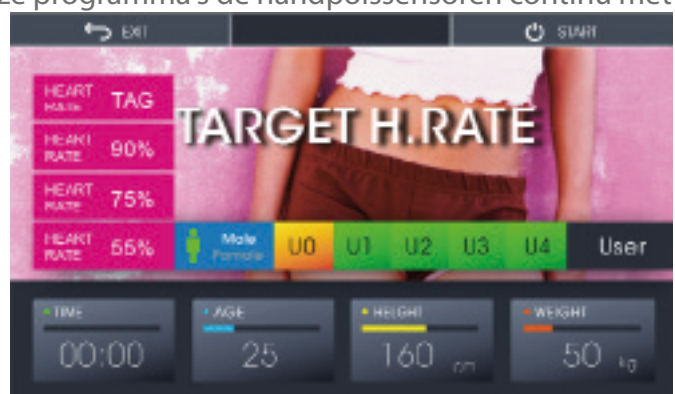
Ze programma's de handpolssensoren continu met

EXIT

START

HEART RATE TAG

HEART RATE 90%

HEART RATE 75%

HEART RATE 55%

TARGET H.RATE

Male
Female

U0 U1 U2 U3 U4

User

TIME
00:00

AGE
25

HEIGHT
160 cm

WEIGHT
50 kg